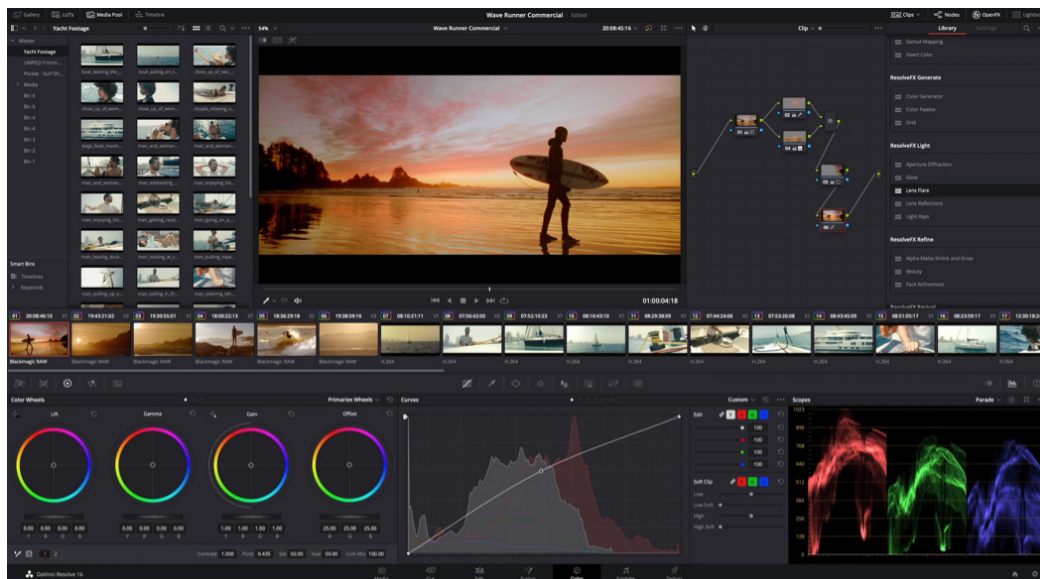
Gallery LUTs Media Pool Timeline

Wave Runner Commercial Edited

Clips Nodes OpenFX Lightbox

Yacht Footage

54%

Wave Runner Commercial

20:08:46:16

Clip

Library Settings

Master
Yacht Footage
UMP62 Filmin...
Pocket - Surf Sh...
Media
Bin 6
Bin 5
Bin 4
Bin 4
Bin 3
Bin 2
Bin 1

Smart Bins
Timelines
Keywords

boat_leaving_the_...
boat_sailing_on_t...
close_up_of_wet_...
close_up_of_wom...
close_up_of_wom...
couple_relaxing_o...
large_boat_movin...
man_and_woman...
man_and_woman...
man_and_woman...
man_embarking_...
man_enjoying_his...
man_enjoying_his...
man_getting_read...
man_going_on_a_...
man_leaving_dock...
man_looking_at_t...
man_pulling_rope...
man_pulling_up_s...
man_sailing_in_th...
man_steering_wh...

Gamut Mapping
Invert Color

ResolveFX Generate
Color Generator
Color Palette
Grid

ResolveFX Light
Aperture Diffraction
Glow
Lens Flare
Lens Reflections
Light Rays

ResolveFX Refine
Alpha Matte Shrink and Grow
Beauty
Face Refinement

ResolveFX Revival

01:00:04:18

01 20:08:46:16 V1 02 19:43:21:02 V2 03 19:30:55:01 V1 04 18:00:22:13 V1 05 18:36:29:18 V2 06 19:38:59:16 V3 07 08:10:21:11 V1 08 07:56:42:00 V1 09 07:52:10:23 V1 10 08:10:43:10 V1 11 08:29:38:09 V1 12 07:44:24:06 V1 13 07:53:26:08 V1 14 08:43:45:09 V1 15 08:51:05:17 V1 16 08:23:59:17 V1 17 12:30:18:24

Blackmagic RAW Blackmagic RAW Blackmagic RAW Blackmagic RAW Blackmagic RAW Blackmagic RAW H.264 H.264 H.264 H.264 H.264 H.264 H.264 H.264 H.264 H.264 H.264

Color Wheels
Primaries Wheels
Curves
Custom
Scopes
Parade

Lift
Gamma
Gain
Offset

0.00 0.00 0.00 0.00
Y R G B
0.00 0.00 0.00 0.00
Y R G B
1.00 1.00 1.00 1.00
Y R G B
25.00 25.00 25.00
R G B

Contrast 1.000 Pivot 0.435 Sat 50.00 Hue 50.00 Lum Mix 100.00

Edit
100
100
100
100

Soft Clip
Low
Low Soft
High
High Soft

1023
896
768
640
512
384
256
128
0

DaVinci Resolve 16

Media Cut Edit Fusion Color Fairlight Deliver